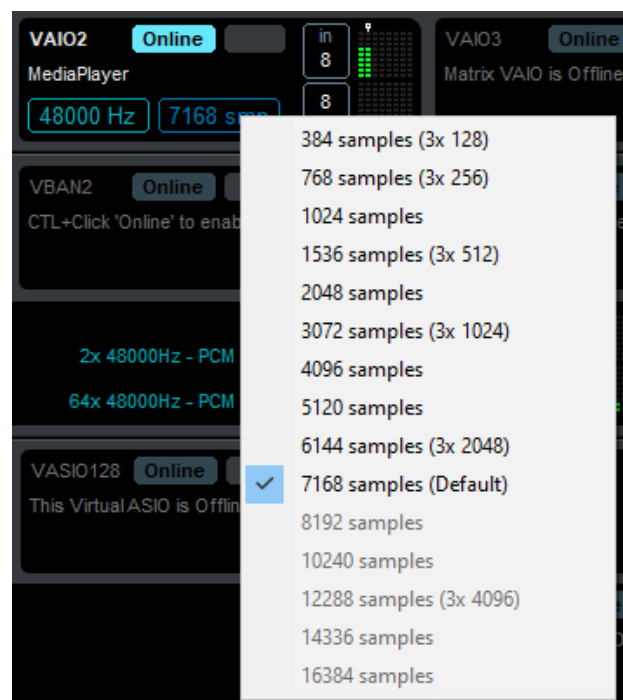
VAIO2 Online
MediaPlayer
48000 Hz 7168 smp
in 8
8

VAIO3 Online
Matrix VAIO is Offline

VBAN2 Online
CTL+Click 'Online' to enab

2x 48000Hz - PCM

64x 48000Hz - PCM

VASIO128 Online
This Virtual ASIO is Offlin

384 samples (3x 128)
768 samples (3x 256)
1024 samples
1536 samples (3x 512)
2048 samples
3072 samples (3x 1024)
4096 samples
5120 samples
6144 samples (3x 2048)
7168 samples (Default)
8192 samples
10240 samples
12288 samples (3x 4096)
14336 samples
16384 samples